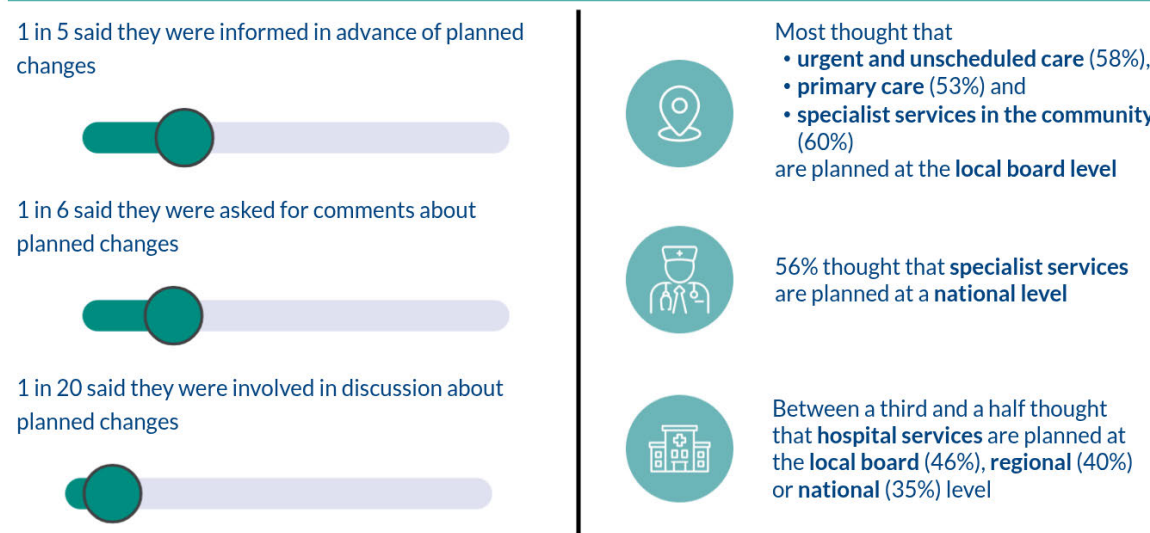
1 in 5 said they were informed in advance of planned changes

1 in 6 said they were asked for comments about planned changes

1 in 20 said they were involved in discussion about planned changes

Most thought that
• urgent and unscheduled care (58%),
• primary care (53%) and
• specialist services in the community (60%)
are planned at the local board level

56% thought that specialist services are planned at a national level

Between a third and a half thought that hospital services are planned at the local board (46%), regional (40%) or national (35%) level